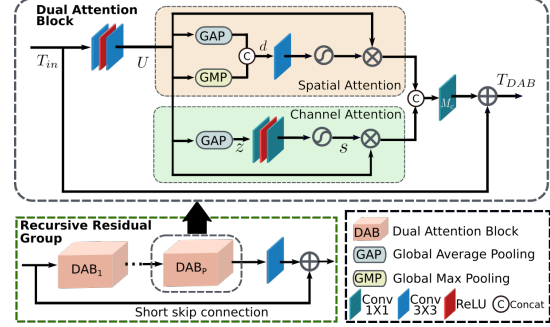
Dual Attention Block

$T_{in}$

$U$

GAP

GMP

C

$d$

Spatial Attention

Channel Attention

GAP

$z$

$s$

C

$M_c$

$T_{DAB}$

Recursive Residual Group

$DAB_1$

$DAB_P$

Short skip connection

DAB Dual Attention Block

GAP Global Average Pooling

GMP Global Max Pooling

Conv 1X1

Conv 3X3

ReLU

C Concat